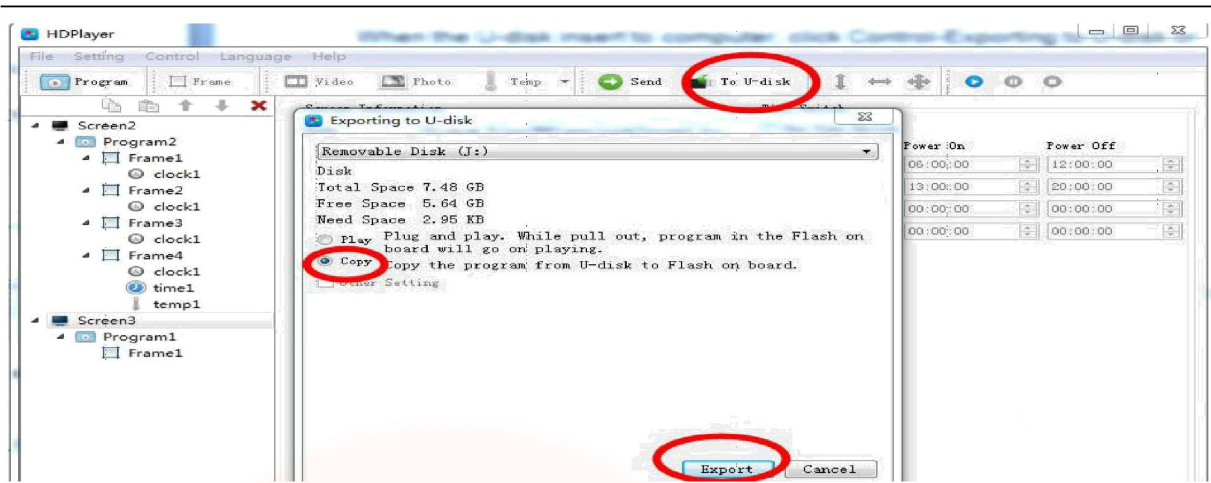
HDPlayer

When the U-disk insert to computer, click Control-Exporting to U-disk

File Setting Control Language Help

Program Frame Video Photo Temp Send To U-disk

Screen2
Program2
Frame1
clock1
Frame2
clock1
Frame3
clock1
Frame4
clock1
time1
temp1
Screen3
Program1
Frame1

Screen Information
Time Switch

Exporting to U-disk

Removable Disk (J:)
Disk
Total Space 7.48 GB
Free Space 5.64 GB
Need Space 2.95 KB
Play Plug and play. While pull out, program in the Flash on board will go on playing.
Copy Copy the program from U-disk to Flash on board.
Other Setting

Export Cancel

| Power On | Power Off |
|---|---|
| 06:00:00 | 12:00:00 |
| 13:00:00 | 20:00:00 |
| 00:00:00 | 00:00:00 |
| 00:00:00 | 00:00:00 |